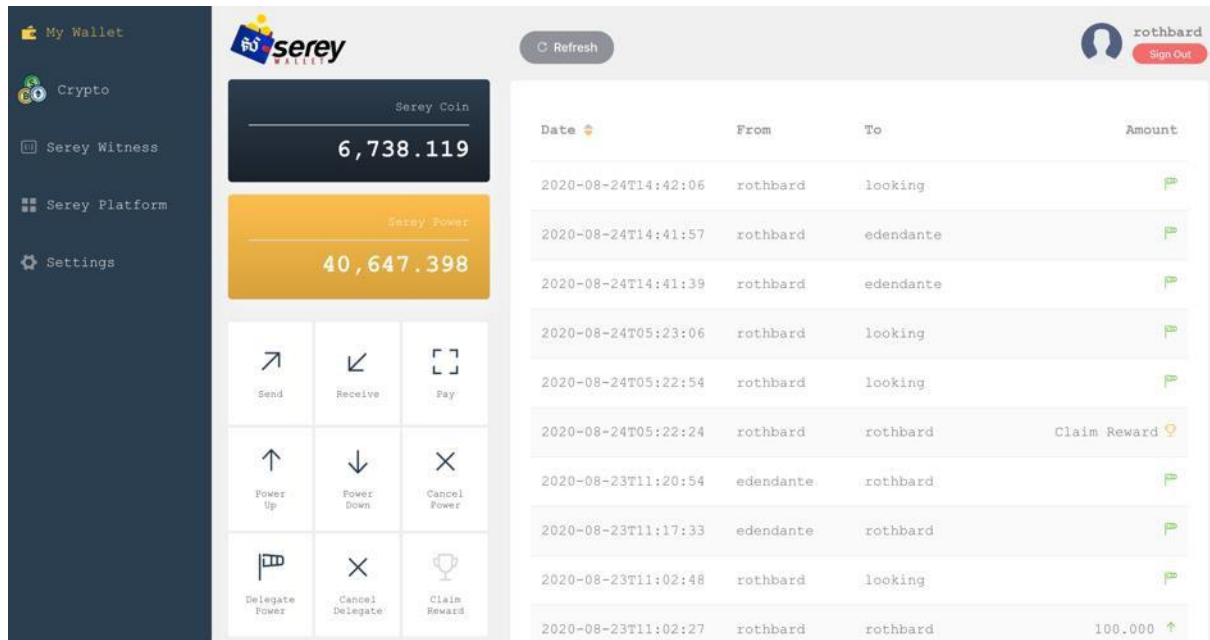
My Wallet

Crypto

Serey Witness

Serey Platform

Settings

serey WALLET

Serey Coin
6,738.119

Serey Power
40,647.398

Send

Receive

Pay

Power Up

Power Down

Cancel Power

Delegate Power

Cancel Delegate

Claim Reward

Refresh

rothbard
Sign Out

| Date | From | To | Amount |
|---|---|---|---|
| 2020-08-24T14:42:06 | rothbard | looking | |
| 2020-08-24T14:41:57 | rothbard | edendante | |
| 2020-08-24T14:41:39 | rothbard | edendante | |
| 2020-08-24T05:23:06 | rothbard | looking | |
| 2020-08-24T05:22:54 | rothbard | looking | |
| 2020-08-24T05:22:24 | rothbard | rothbard | Claim Reward |
| 2020-08-23T11:20:54 | edendante | rothbard | |
| 2020-08-23T11:17:33 | edendante | rothbard | |
| 2020-08-23T11:02:48 | rothbard | looking | |
| 2020-08-23T11:02:27 | rothbard | rothbard | 100.000 |